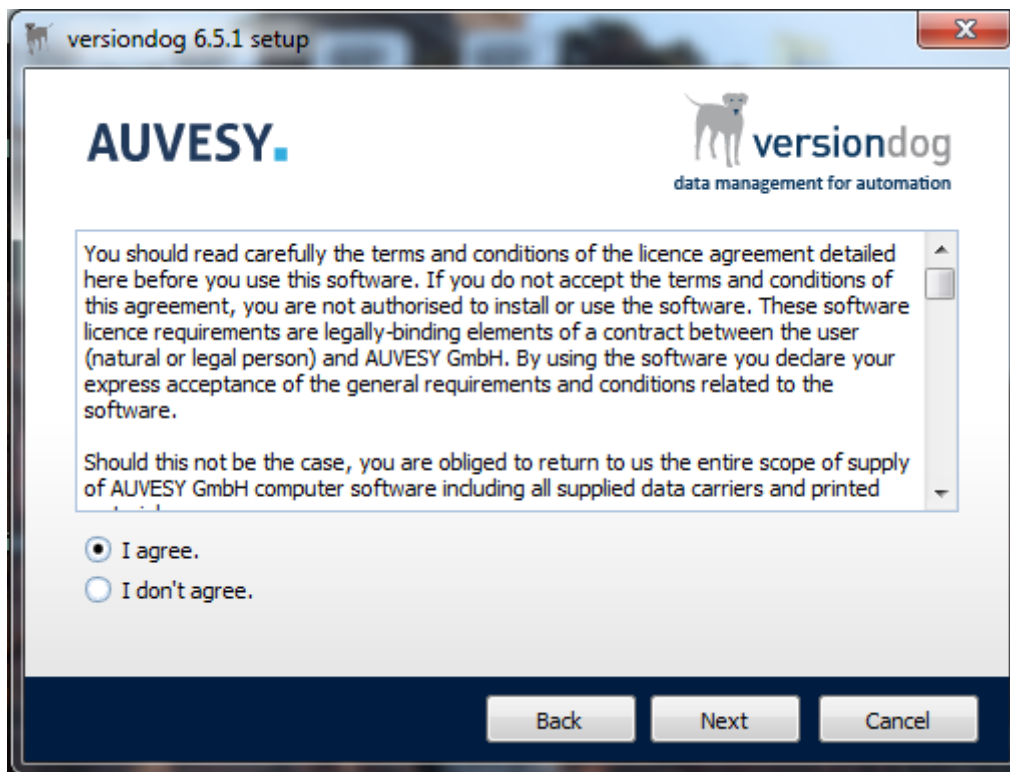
versiondog 6.5.1 setup

AUVESY.

versiondog
data management for automation

You should read carefully the terms and conditions of the licence agreement detailed here before you use this software. If you do not accept the terms and conditions of this agreement, you are not authorised to install or use the software. These software licence requirements are legally-binding elements of a contract between the user (natural or legal person) and AUVESY GmbH. By using the software you declare your express acceptance of the general requirements and conditions related to the software.

Should this not be the case, you are obliged to return to us the entire scope of supply of AUVESY GmbH computer software including all supplied data carriers and printed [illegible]

I agree.
I don't agree.

Back
Next
Cancel